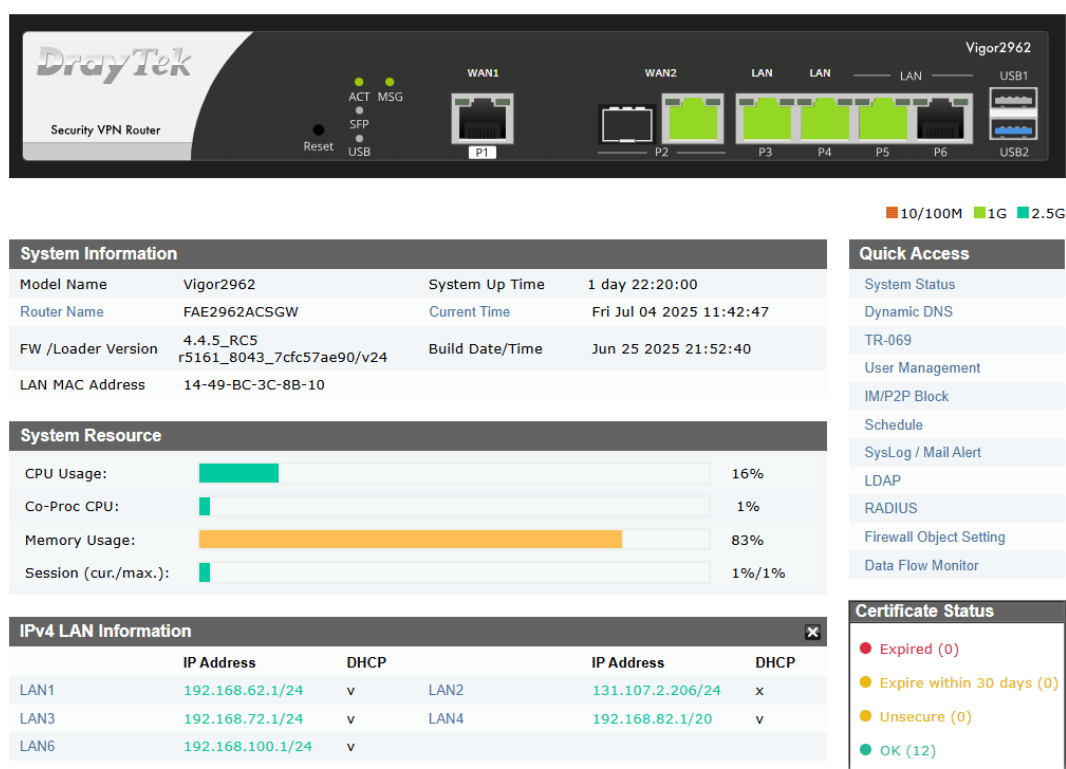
DrayTek
Security VPN Router
Reset
ACT MSG
SFP
USB
WAN1
P1
WAN2
P2
LAN
P3
LAN
P4
LAN
P5
P6
Vigor2962
USB1
USB2

10/100M 1G 2.5G

System Information

| Model Name | Vigor2962 | System Up Time | 1 day 22:20:00 |
|---|---|---|---|
| Router Name | FAE2962ACSGW | Current Time | Fri Jul 04 2025 11:42:47 |
| FW /Loader Version | 4.4.5_RC5 r5161_8043_7cfc57ae90/v24 | Build Date/Time | Jun 25 2025 21:52:40 |
| LAN MAC Address | 14-49-BC-3C-8B-10 | | |

System Resource

| CPU Usage: | 16% |
|---|---|
| Co-Proc CPU: | 1% |
| Memory Usage: | 83% |
| Session (cur./max.): | 1%/1% |

IPv4 LAN Information

| | IP Address | DHCP | | IP Address | DHCP |
|---|---|---|---|---|---|
| LAN1 | 192.168.62.1/24 | v | LAN2 | 131.107.2.206/24 | x |
| LAN3 | 192.168.72.1/24 | v | LAN4 | 192.168.82.1/20 | v |
| LAN6 | 192.168.100.1/24 | v | | | |

Quick Access
System Status
Dynamic DNS
TR-069
User Management
IM/P2P Block
Schedule
SysLog / Mail Alert
LDAP
RADIUS
Firewall Object Setting
Data Flow Monitor

Certificate Status
Expired (0)
Expire within 30 days (0)
Unsecure (0)
OK (12)